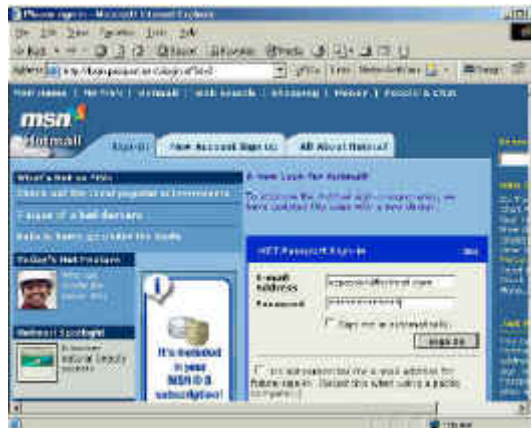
Please sign in - Microsoft Internet Explorer

File Edit View Favorites Tools Help

Address http://login.passport.net/uilogin.srf?id=2

msn Hotmail

Sign In | New Account Sign Up | All About Hotmail

What's Hot on MSN

A New Look for Hotmail!

Today's Hot Feature

Hotmail Spotlight

.NET Passport Sign-In

E-mail Address

Password

Sign In

It's included in your MSN 8 subscription!